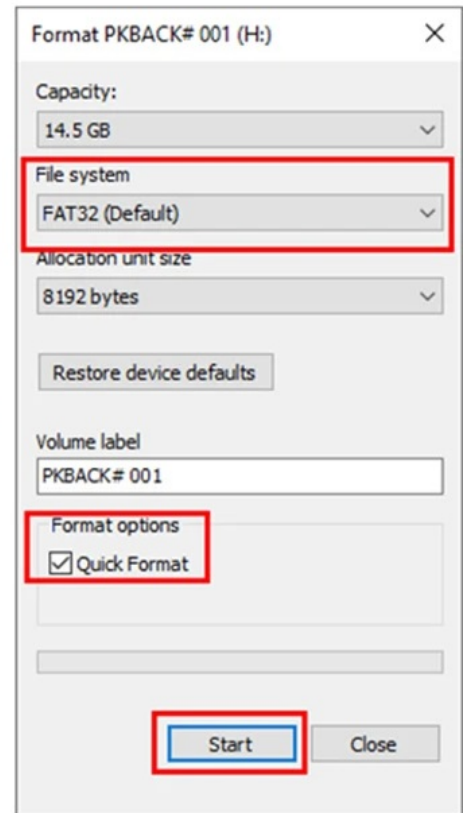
Format PKBACK# 001 (H:)

×

Capacity:

14.5 GB

File system

FAT32 (Default)

Allocation unit size

8192 bytes

Restore device defaults

Volume label

PKBACK# 001

Format options

☑ Quick Format

Start

Close